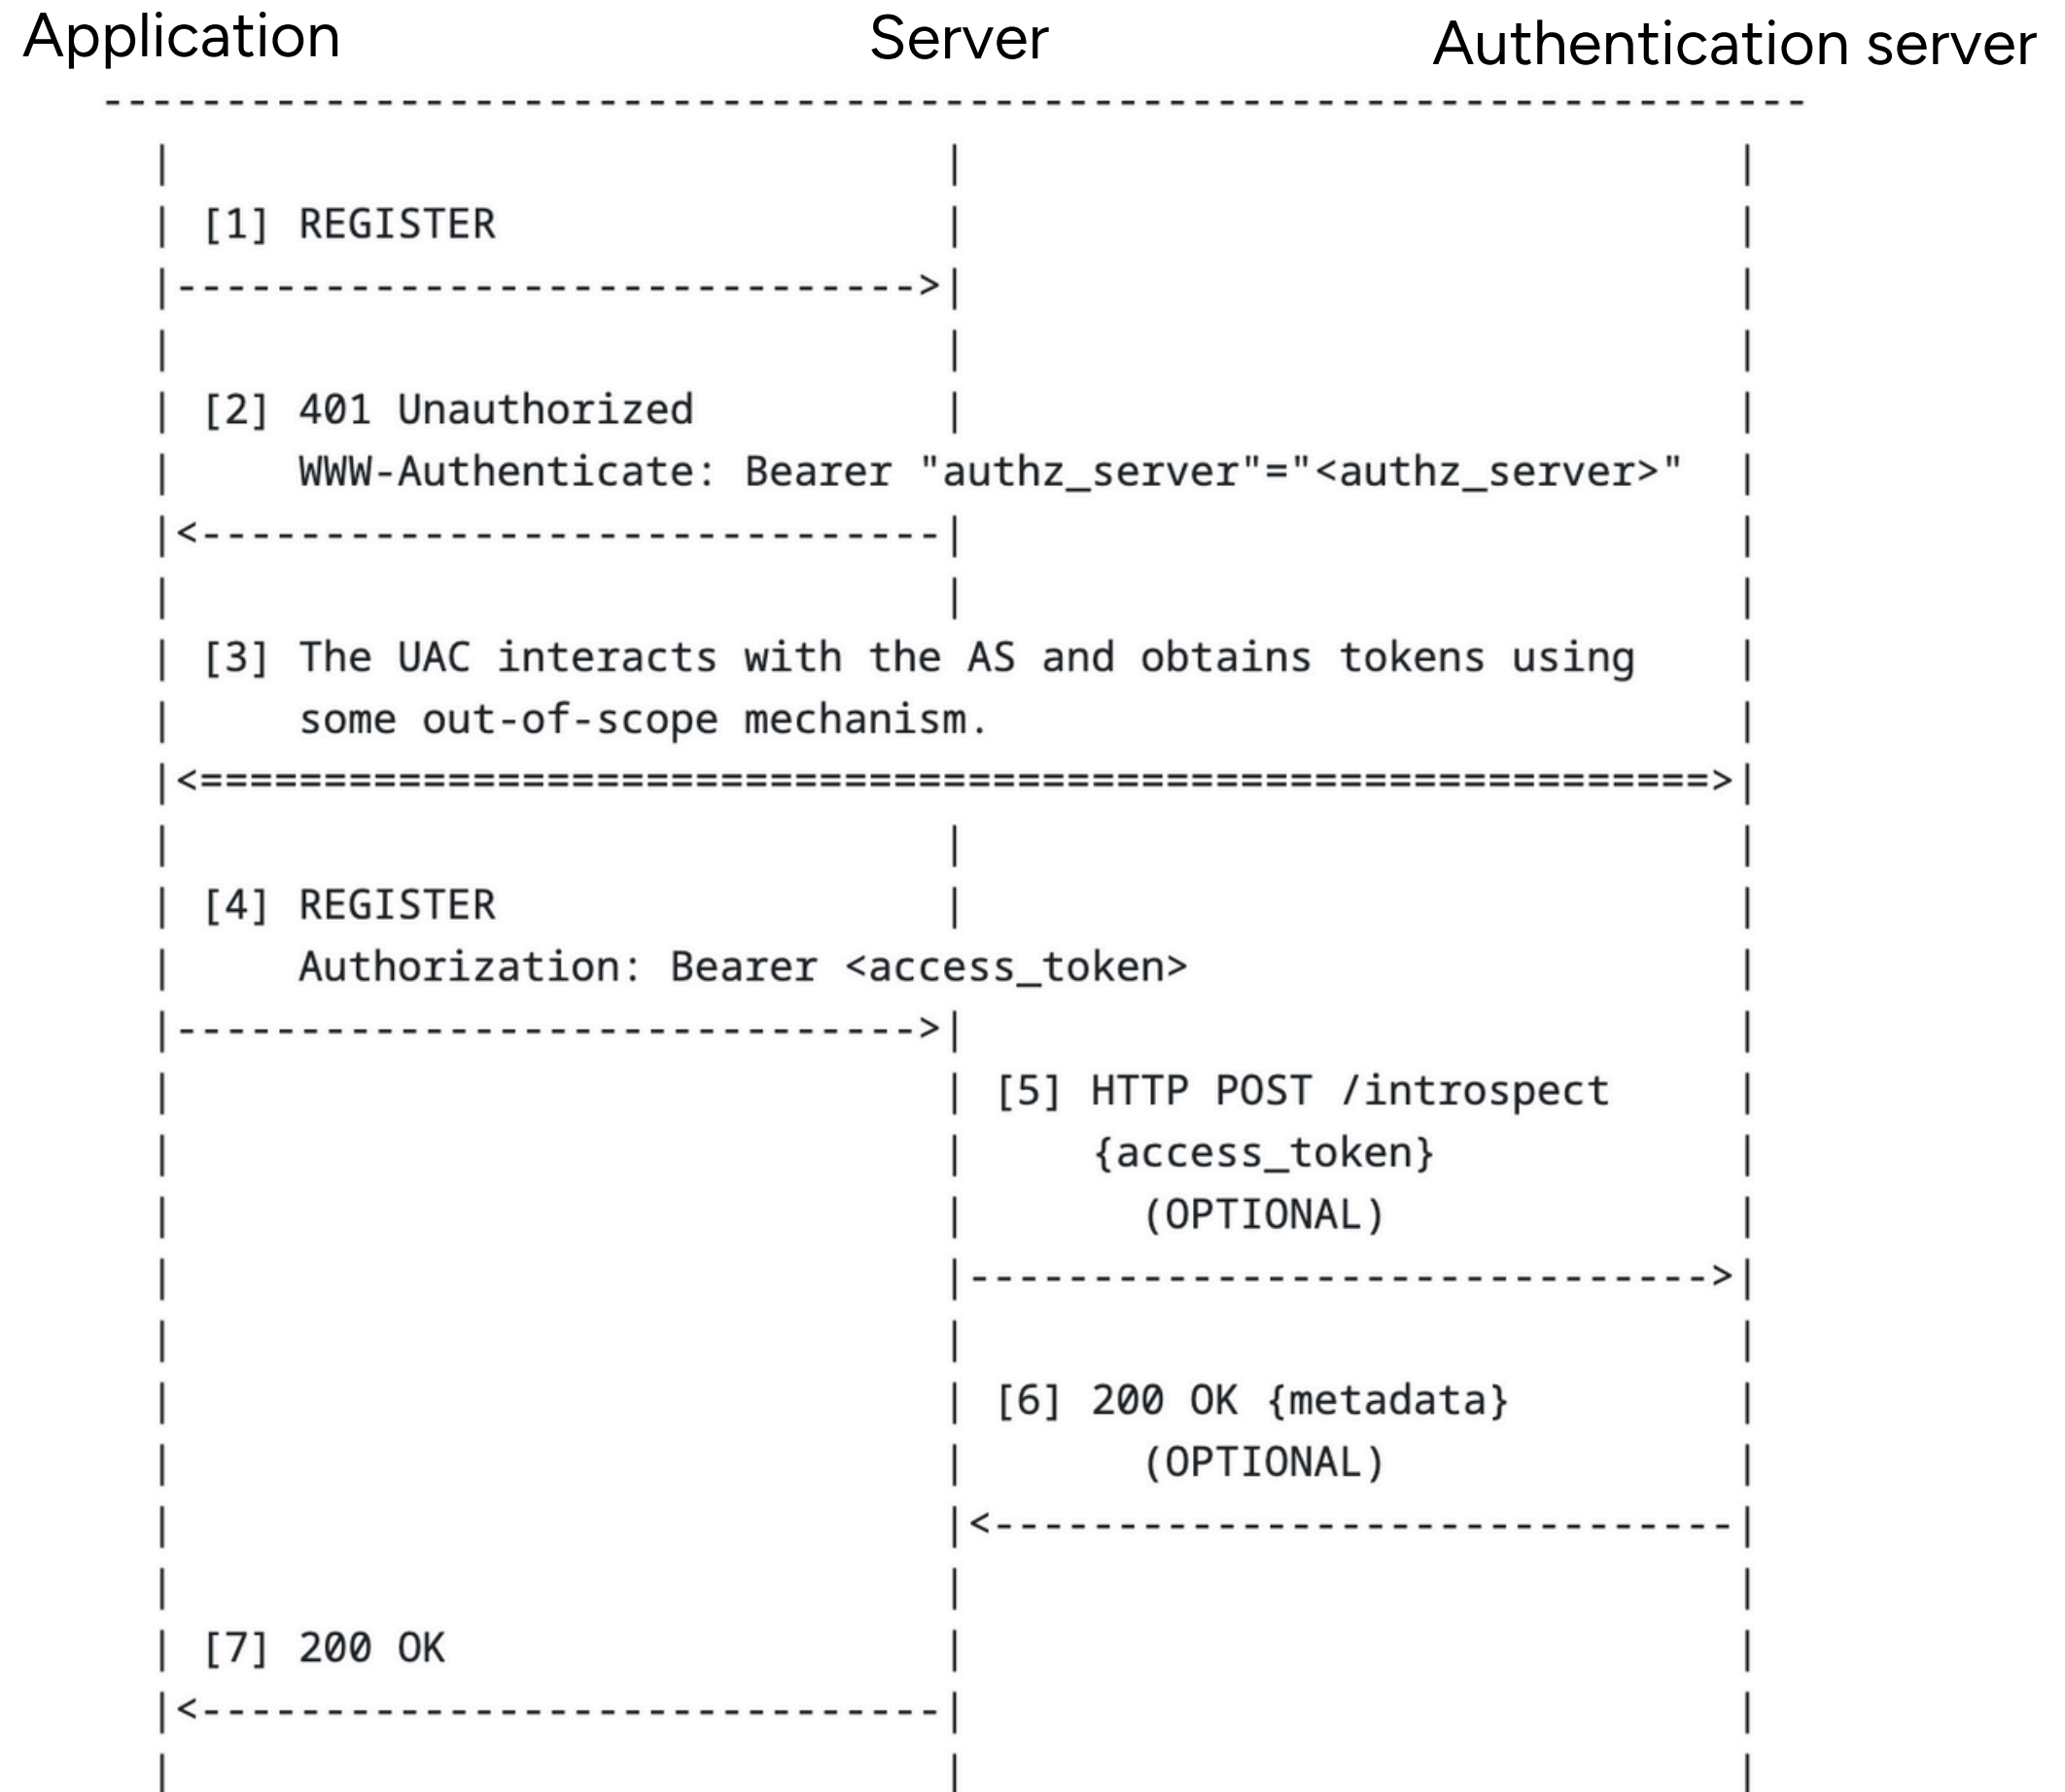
Application Server Authentication server

[1] REGISTER

[2] 401 Unauthorized
WWW-Authenticate: Bearer "authz_server"="<authz_server>"

[3] The UAC interacts with the AS and obtains tokens using some out-of-scope mechanism.

[4] REGISTER
Authorization: Bearer <access_token>

[5] HTTP POST /introspect
{access_token}
(OPTIONAL)

[6] 200 OK {metadata}
(OPTIONAL)

[7] 200 OK